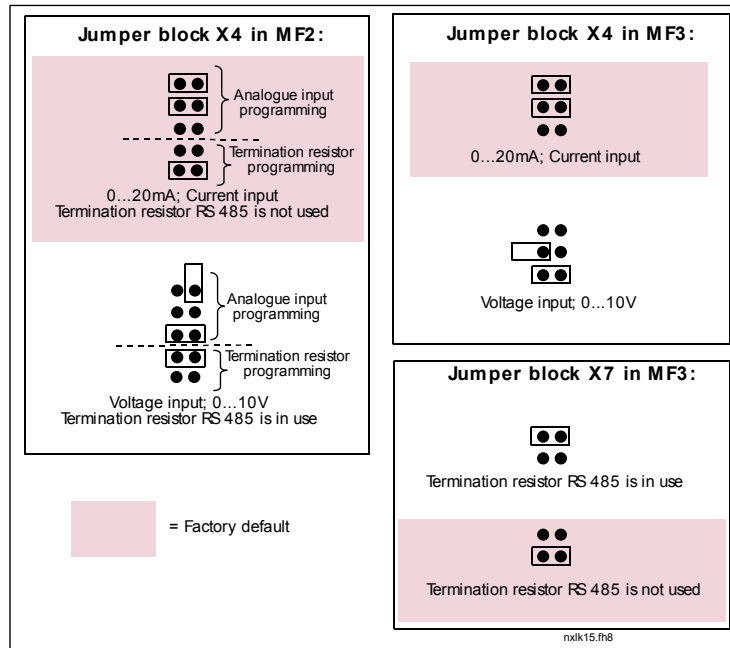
Jumper block X4 in MF2:

Analogue input programming

Termination resistor programming

0…20mA; Current input
Termination resistor RS 485 is not used

Analogue input programming

Termination resistor programming

Voltage input; 0…10V
Termination resistor RS 485 is in use

Jumper block X4 in MF3:

0…20mA; Current input

Voltage input; 0…10V

Jumper block X7 in MF3:

Termination resistor RS 485 is in use

Termination resistor RS 485 is not used

= Factory default

nxlk15.fh8